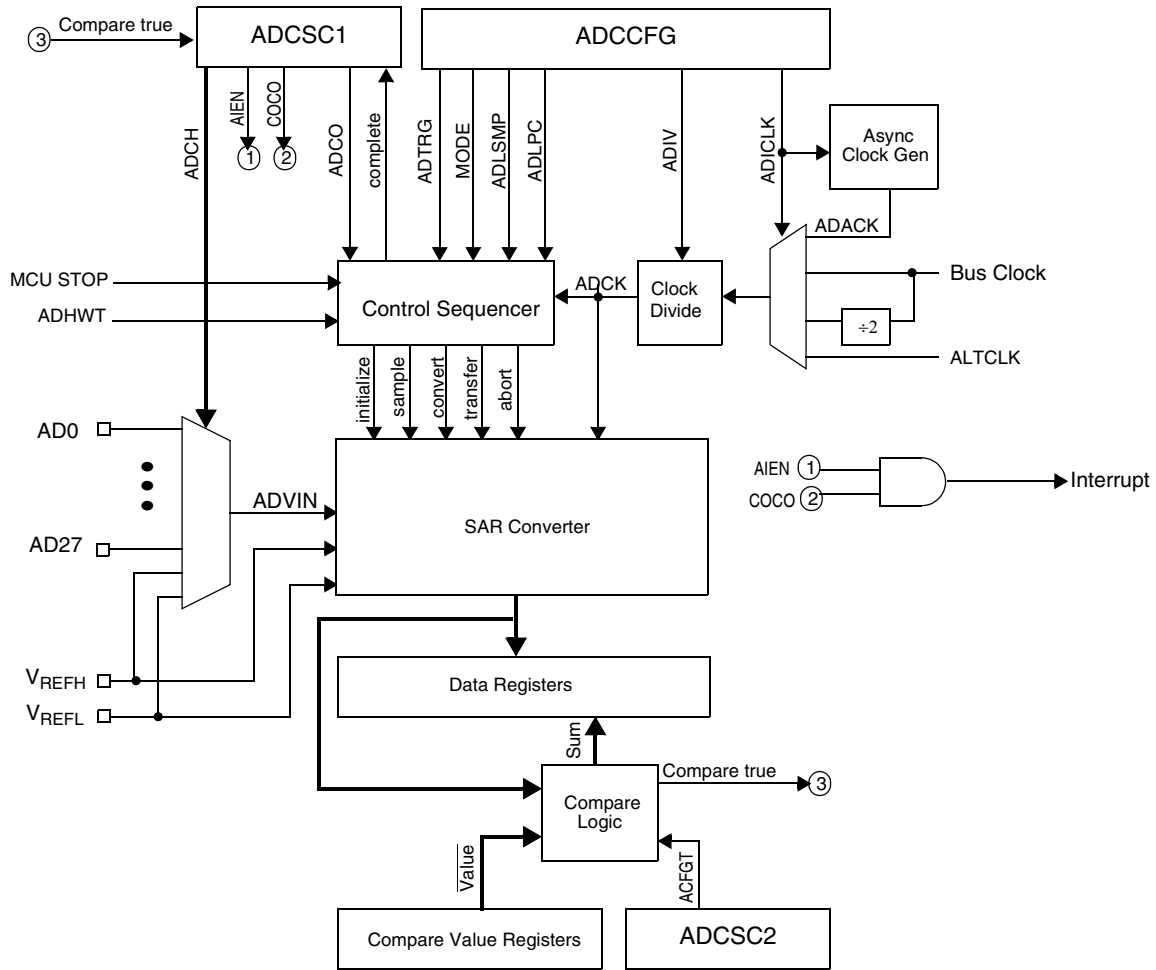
3 Compare true
ADCSC1
ADCCFG
ADCH
AIEN
COCO
1
2
ADCO
complete
ADTRG
MODE
ADLSMP
ADLPC
ADIV
ADICLK
Async Clock Gen
ADACK
MCU STOP
ADHWT
Control Sequencer
ADCK
Clock Divide
Bus Clock
$\div 2$
ALTCLK
initialize
sample
convert
transfer
abort
AD0
AD27
ADVIN
SAR Converter
AIEN 1
COCO 2
Interrupt
$V_{REFH}$
$V_{REFL}$
Data Registers
Sum
Compare true
3
Compare Logic
$\overline{\text{Value}}$
ACFGT
Compare Value Registers
ADCSC2